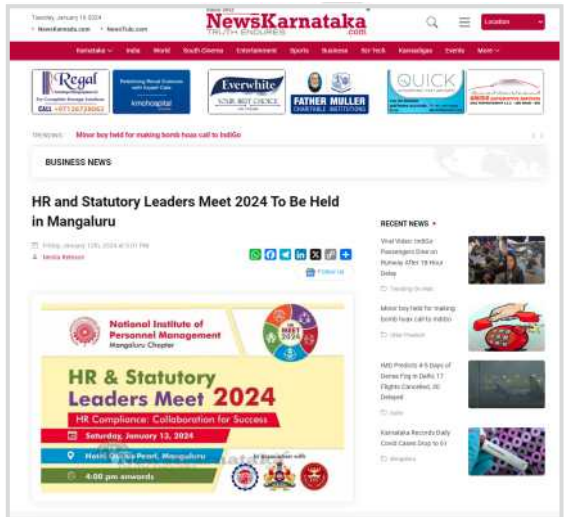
Tuesday, January 16 2024
NewsKarnataka.com NewsTub.com

Since 2012
NewsKarnataka.com
TRUTH ENDURES

Location

Karnataka India World South Cinema Entertainment Sports Business Sci-Tech Kannadigas Events More

Regal
CALL +971 567330083

Everwhite
YOUR BEST CHOICE

FATHER MULLER
CHARITABLE INSTITUTIONS

QUICK

TRENDING: Minor boy held for making bomb hoax call to IndiGo

BUSINESS NEWS

HR and Statutory Leaders Meet 2024 To Be Held in Mangaluru

Friday, January 12th, 2024 at 5:51 PM
Media Release

Follow us

National Institute of Personnel Management
Mangaluru Chapter

MEET 2024

HR & Statutory Leaders Meet 2024

HR Compliance: Collaboration for Success

Saturday, January 13, 2024

Hotel Ocean Pearl, Mangaluru

4:00 pm onwards

In association with

RECENT NEWS

Viral Video: IndiGo Passengers Dine on Runway After 18-Hour Delay

Trending Now

Minor boy held for making bomb hoax call to IndiGo

Uttar Pradesh

IMD Predicts 4-5 Days of Dense Fog in Delhi: 17 Flights Cancelled, 30 Delayed

Delhi

Karnataka Records Daily Covid Cases Drop to 61

Bengaluru